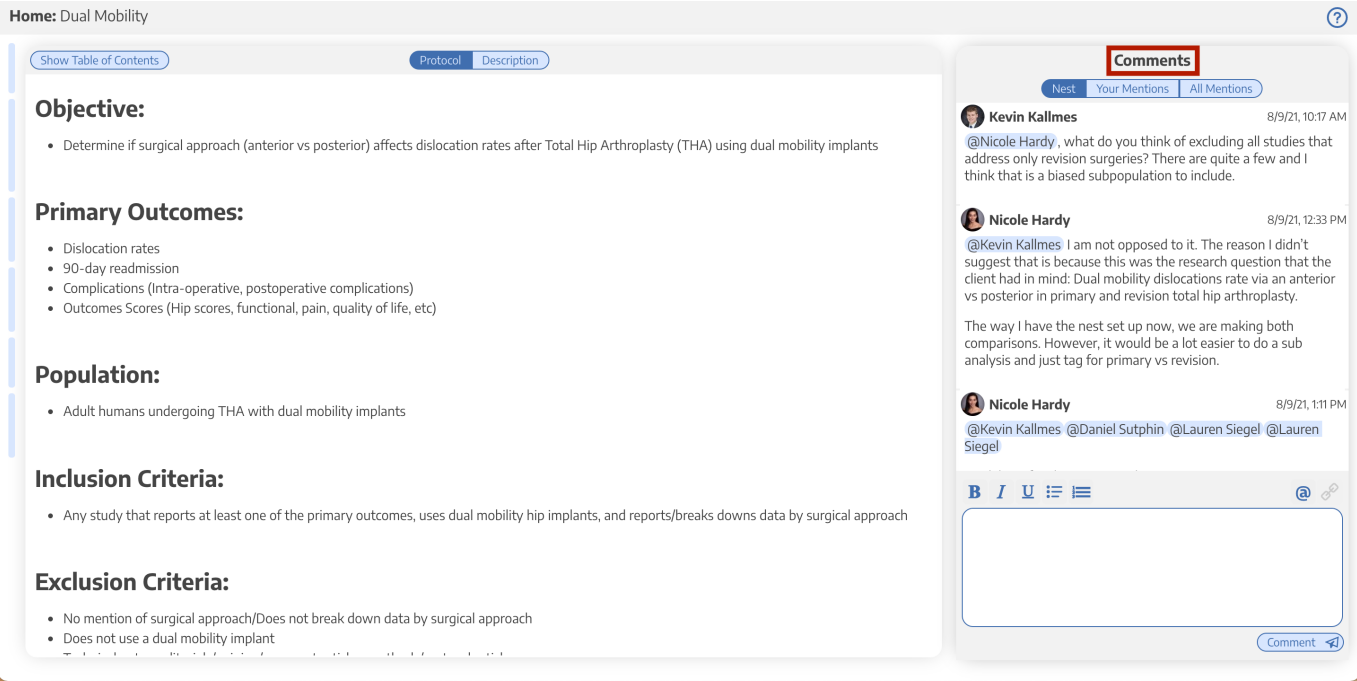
Home: Dual Mobility

?

Show Table of Contents

Protocol Description

Objective:

- Determine if surgical approach (anterior vs posterior) affects dislocation rates after Total Hip Arthroplasty (THA) using dual mobility implants

Primary Outcomes:

- Dislocation rates
- 90-day readmission
- Complications (Intra-operative, postoperative complications)
- Outcomes Scores (Hip scores, functional, pain, quality of life, etc)

Population:

- Adult humans undergoing THA with dual mobility implants

Inclusion Criteria:

- Any study that reports at least one of the primary outcomes, uses dual mobility hip implants, and reports/breaks downs data by surgical approach

Exclusion Criteria:

- No mention of surgical approach/Does not break down data by surgical approach
- Does not use a dual mobility implant
- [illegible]

Comments

Nest Your Mentions All Mentions

Kevin Kallmes 8/9/21, 10:17 AM

@Nicole Hardy , what do you think of excluding all studies that address only revision surgeries? There are quite a few and I think that is a biased subpopulation to include.

Nicole Hardy 8/9/21, 12:33 PM

@Kevin Kallmes I am not opposed to it. The reason I didn't suggest that is because this was the research question that the client had in mind: Dual mobility dislocations rate via an anterior vs posterior in primary and revision total hip arthroplasty.

The way I have the nest set up now, we are making both comparisons. However, it would be a lot easier to do a sub analysis and just tag for primary vs revision.

Nicole Hardy 8/9/21, 1:11 PM

@Kevin Kallmes @Daniel Sutphin @Lauren Siegel @Lauren Siegel

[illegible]

B I U

@

Comment